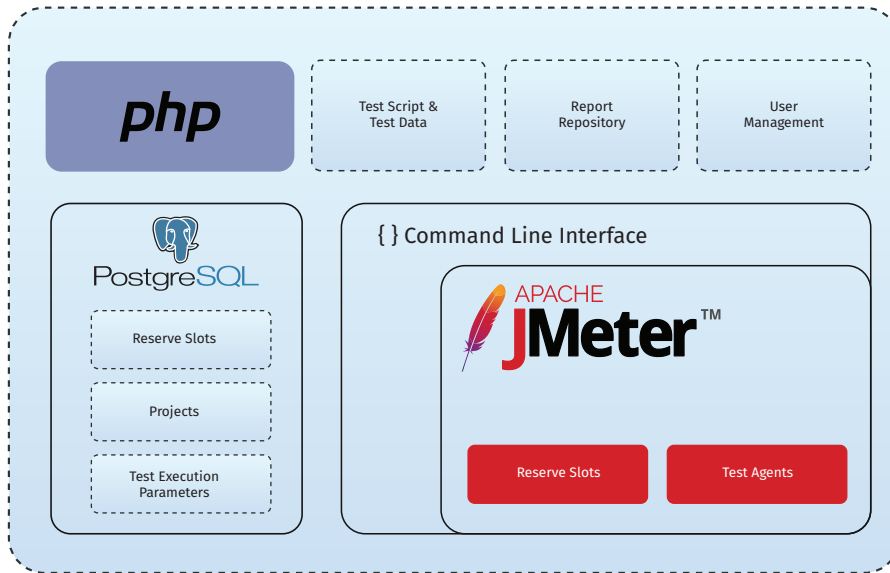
php

Test Script & Test Data

Report Repository

User Management

PostgreSQL

Reserve Slots

Projects

Test Execution Parameters

{ } Command Line Interface

APACHE JMeter™

Reserve Slots

Test Agents